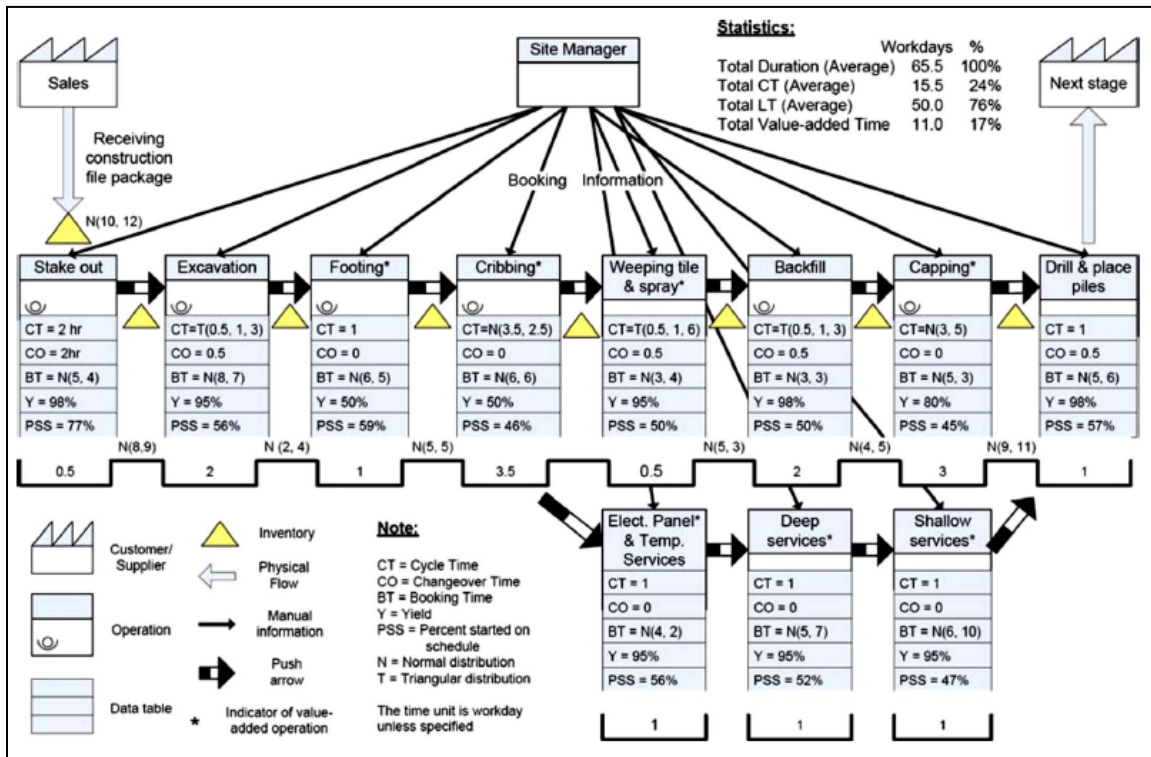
Sales

Site Manager

Statistics:

| | Workdays | % |
|---|---|---|
| Total Duration (Average) | 65.5 | 100% |
| Total CT (Average) | 15.5 | 24% |
| Total LT (Average) | 50.0 | 76% |
| Total Value-added Time | 11.0 | 17% |

Next stage

Receiving construction file package

Booking Information

N(10, 12)

| Stake out |
|---|
| CT = 2 hr |
| CO = 2hr |
| BT = N(5, 4) |
| Y = 98% |
| PSS = 77% |

| Excavation |
|---|
| CT=T(0.5, 1, 3) |
| CO = 0.5 |
| BT = N(8, 7) |
| Y = 95% |
| PSS = 56% |

| Footing* |
|---|
| CT = 1 |
| CO = 0 |
| BT = N(6, 5) |
| Y = 50% |
| PSS = 59% |

| Cribbing* |
|---|
| CT=N(3.5, 2.5) |
| CO = 0 |
| BT = N(6, 6) |
| Y = 50% |
| PSS = 46% |

| Weeping tile & spray* |
|---|
| CT=T(0.5, 1, 6) |
| CO = 0.5 |
| BT = N(3, 4) |
| Y = 95% |
| PSS = 50% |

| Backfill |
|---|
| CT=T(0.5, 1, 3) |
| CO = 0.5 |
| BT = N(3, 3) |
| Y = 98% |
| PSS = 50% |

| Capping* |
|---|
| CT=N(3, 5) |
| CO = 0 |
| BT = N(5, 3) |
| Y = 80% |
| PSS = 45% |

| Drill & place piles |
|---|
| CT = 1 |
| CO = 0.5 |
| BT = N(5, 6) |
| Y = 98% |
| PSS = 57% |

N(8,9) N (2, 4) N(5, 5) N(5, 3) N(4, 5) N(9, 11)

0.5 2 1 3.5 0.5 2 3 1

Customer/ Supplier
Operation
Data table
Inventory
Physical Flow
Manual information
Push arrow
* Indicator of value-added operation

Note:

CT = Cycle Time
CO = Changeover Time
BT = Booking Time
Y = Yield
PSS = Percent started on schedule
N = Normal distribution
T = Triangular distribution

The time unit is workday unless specified

| Elect. Panel* & Temp. Services |
|---|
| CT = 1 |
| CO = 0 |
| BT = N(4, 2) |
| Y = 95% |
| PSS = 56% |

| Deep services* |
|---|
| CT = 1 |
| CO = 0 |
| BT = N(5, 7) |
| Y = 95% |
| PSS = 52% |

| Shallow services* |
|---|
| CT = 1 |
| CO = 0 |
| BT = N(6, 10) |
| Y = 95% |
| PSS = 47% |

1 1 1